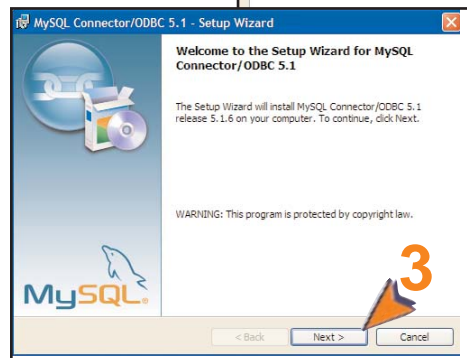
MySQL Connector/ODBC 5.1 - Setup Wizard

Welcome to the Setup Wizard for MySQL Connector/ODBC 5.1

The Setup Wizard will install MySQL Connector/ODBC 5.1 release 5.1.6 on your computer. To continue, click Next.

WARNING: This program is protected by copyright law.

MySQL

3

< Back
Next >
Cancel